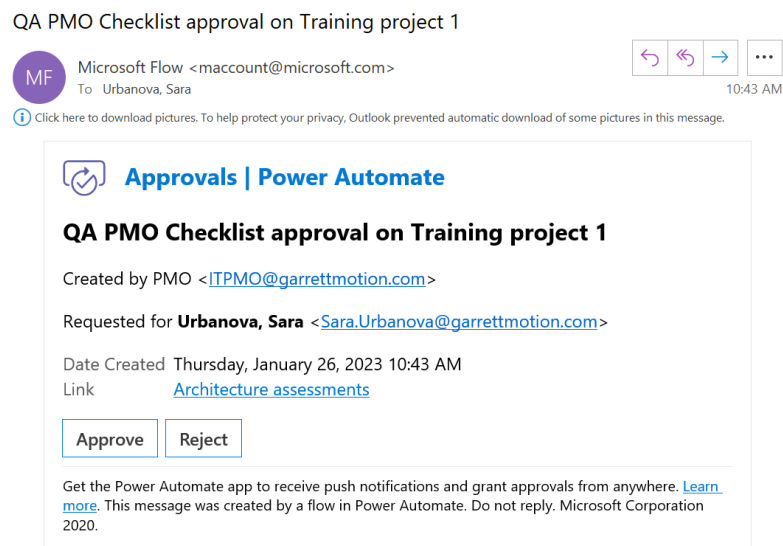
QA PMO Checklist approval on Training project 1

MF

Microsoft Flow <maccount@microsoft.com>
To Urbanova, Sara

10:43 AM

Click here to download pictures. To help protect your privacy, Outlook prevented automatic download of some pictures in this message.

Approvals | Power Automate

QA PMO Checklist approval on Training project 1

Created by PMO <ITPMO@garrettmotion.com>

Requested for Urbanova, Sara <Sara.Urbanova@garrettmotion.com>

| Date Created | Thursday, January 26, 2023 10:43 AM |
|---|---|
| Link | Architecture assessments |

Approve Reject

Get the Power Automate app to receive push notifications and grant approvals from anywhere. Learn more. This message was created by a flow in Power Automate. Do not reply. Microsoft Corporation 2020.